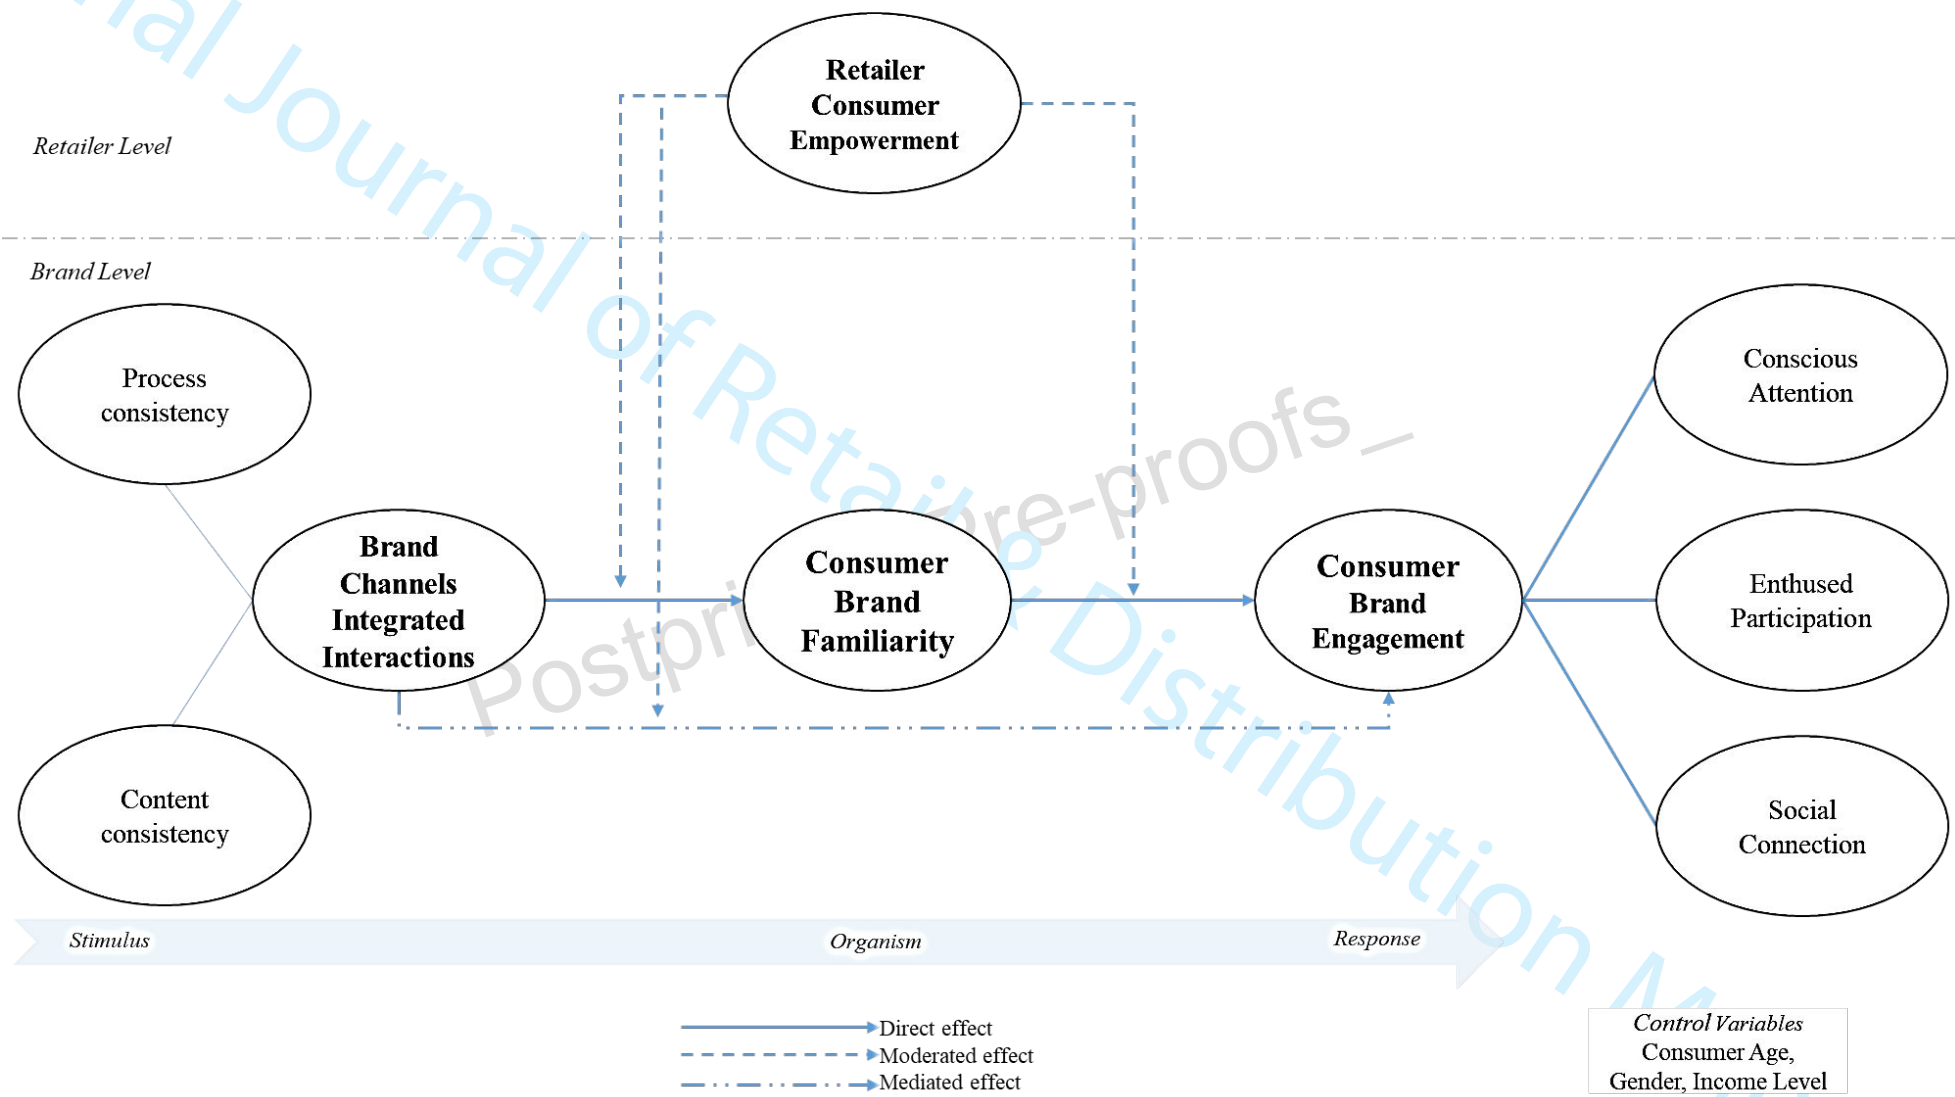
Retailer Consumer Empowerment

Retailer Level

Brand Level

Process consistency

Brand Channels Integrated Interactions

Consumer Brand Familiarity

Consumer Brand Engagement

Conscious Attention

Enthused Participation

Social Connection

Content consistency

Stimulus

Organism

Response

Direct effect
Moderated effect
Mediated effect

Control Variables
Consumer Age, Gender, Income Level

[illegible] Journal of Retailing & Distribution M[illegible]

Postprint pre-proofs_